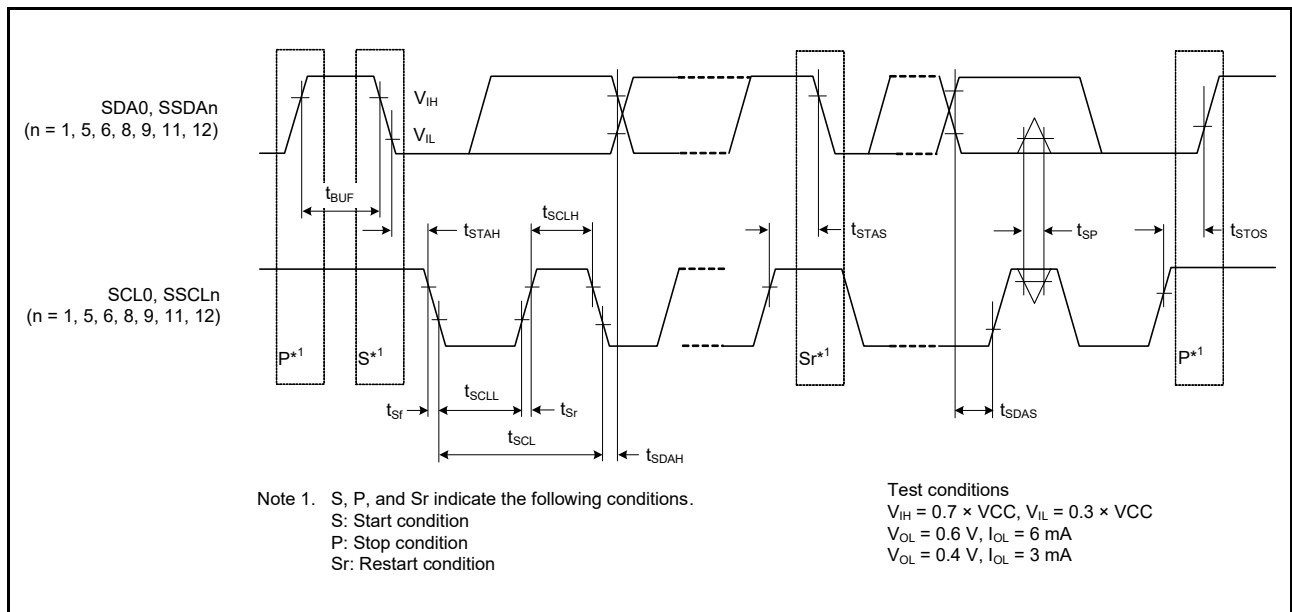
SDA0, SSDAn
(n = 1, 5, 6, 8, 9, 11, 12)

$V_{IH}$

$V_{IL}$

$t_{BUF}$

$t_{SCLH}$

$t_{STAH}$

$t_{STAS}$

$t_{SP}$

$t_{STOS}$

SCL0, SSCLn
(n = 1, 5, 6, 8, 9, 11, 12)

P*$^1$

S*$^1$

Sr*$^1$

P*$^1$

$t_{Sf}$

$t_{SCLL}$

$t_{Sr}$

$t_{SCL}$

$t_{SDAH}$

$t_{SDAS}$

Note 1. S, P, and Sr indicate the following conditions.
S: Start condition
P: Stop condition
Sr: Restart condition

Test conditions
$V_{IH}$ = 0.7 × VCC, $V_{IL}$ = 0.3 × VCC
$V_{OL}$ = 0.6 V, $I_{OL}$ = 6 mA
$V_{OL}$ = 0.4 V, $I_{OL}$ = 3 mA